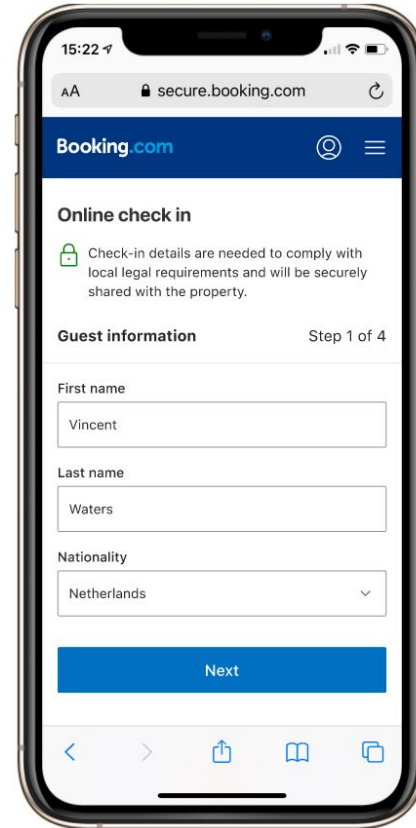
15:22

AA secure.booking.com

Booking.com

Online check in

Check-in details are needed to comply with local legal requirements and will be securely shared with the property.

Guest information

Step 1 of 4

First name

Vincent

Last name

Waters

Nationality

Netherlands

Next